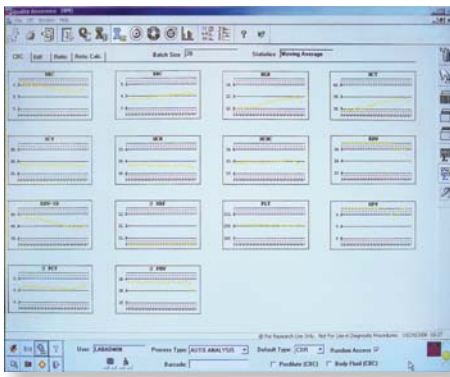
CBC | Edit | Ratio | Ratio Calc

Batch Size 20

Statistics Moving Average

WBC

RBC

HGB

HCT

MCV

MCH

MCHC

RDW

RDW-SD

# NRT

PLT

MPV

# PCT

# RDW

User LABADMIN

Process Type AUTO ANALYSIS

Default Type CBR

Random Access

Barcode

Predilute (CBC)

Body Fluid (CBC)